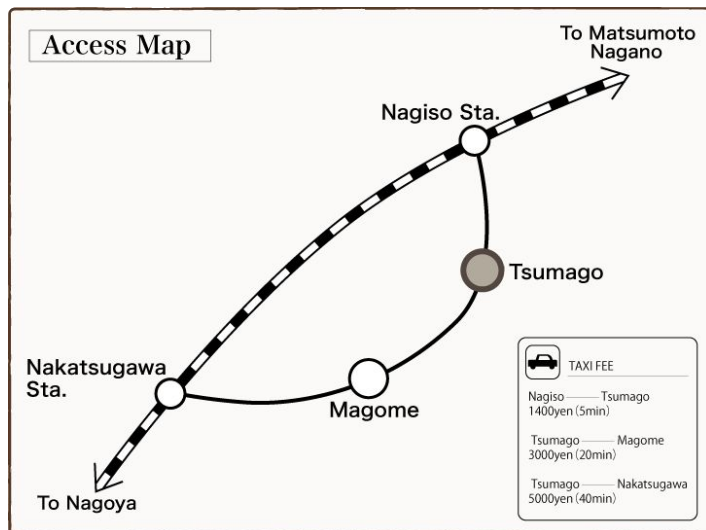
Access Map

To Matsumoto Nagano

Nagiso Sta.

Tsumago

Nakatsugawa Sta.

Magome

To Nagoya

TAXI FEE

Nagiso —— Tsumago
1400yen (5min)

Tsumago —— Magome
3000yen (20min)

Tsumago —— Nakatsugawa
5000yen (40min)